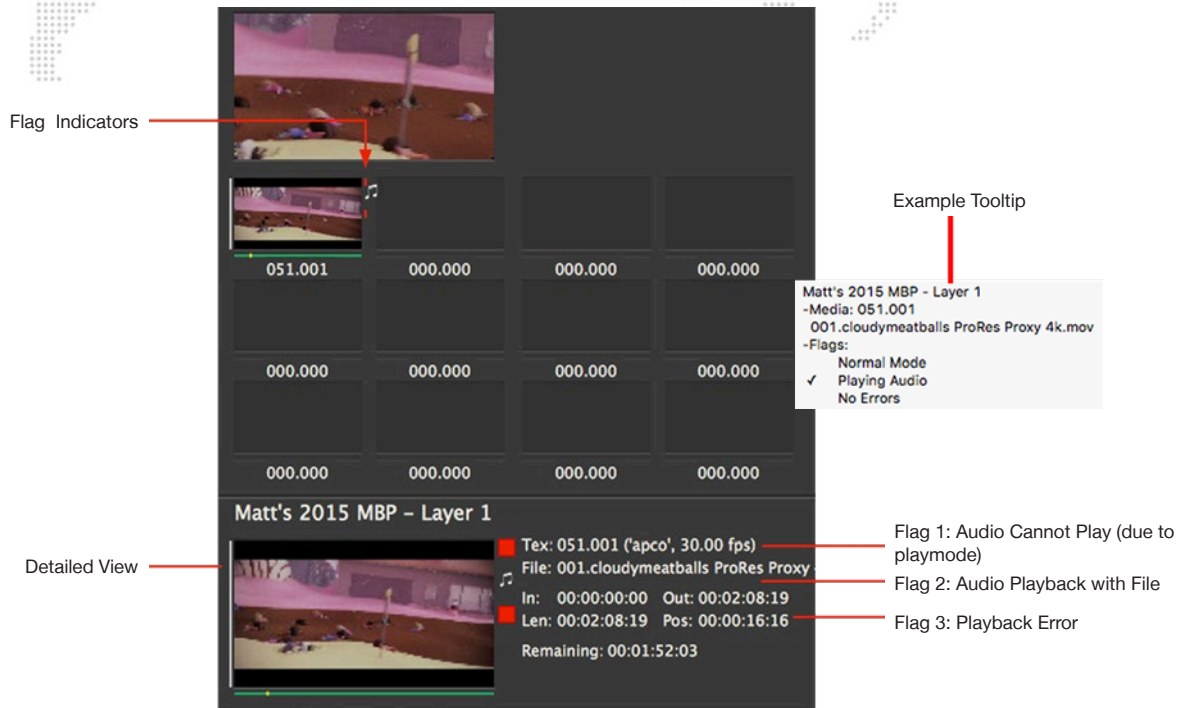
Flag Indicators

Example Tooltip

051.001
000.000
000.000
000.000

Matt's 2015 MBP - Layer 1
-Media: 051.001
001.cloudymeatballs ProRes Proxy 4k.mov
-Flags:
Normal Mode
✓ Playing Audio
No Errors

000.000
000.000
000.000
000.000

000.000
000.000
000.000
000.000

Matt's 2015 MBP - Layer 1

Detailed View

Tex: 051.001 ('apco', 30.00 fps)
File: 001.cloudymeatballs ProRes Proxy
In: 00:00:00:00 Out: 00:02:08:19
Len: 00:02:08:19 Pos: 00:00:16:16
Remaining: 00:01:52:03

Flag 1: Audio Cannot Play (due to playmode)
Flag 2: Audio Playback with File
Flag 3: Playback Error